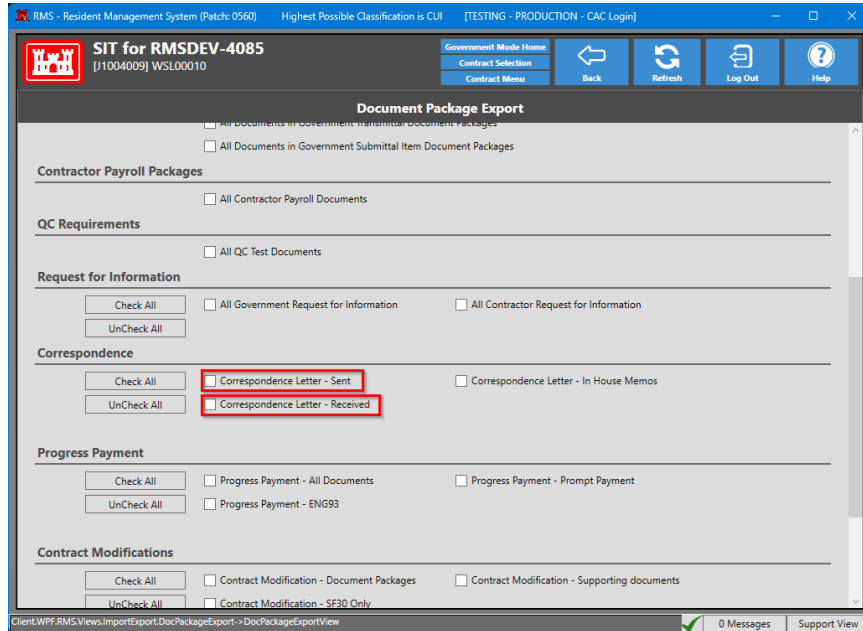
RMS - Resident Management System (Patch: 0560) Highest Possible Classification is CUI [TESTING - PRODUCTION - CAC Login]

SIT for RMSDEV-4085
[J1004009] WSL00010

Government Mode Home
Contract Selection
Contract Menu

Back
Refresh
Log Out
Help

Document Package Export

All Documents in Government Transmittal Document Packages
All Documents in Government Submittal Item Document Packages

Contractor Payroll Packages

All Contractor Payroll Documents

QC Requirements

All QC Test Documents

Request for Information

Check All
UnCheck All
All Government Request for Information
All Contractor Request for Information

Correspondence

Check All
UnCheck All
Correspondence Letter - Sent
Correspondence Letter - In House Memos
Correspondence Letter - Received

Progress Payment

Check All
UnCheck All
Progress Payment - All Documents
Progress Payment - Prompt Payment
Progress Payment - ENG93

Contract Modifications

Check All
UnCheck All
Contract Modification - Document Packages
Contract Modification - Supporting documents
Contract Modification - SF30 Only

Client.WPF.RMS.Views.ImportExport.DocPackageExport->DocPackageExportView
0 Messages
Support View